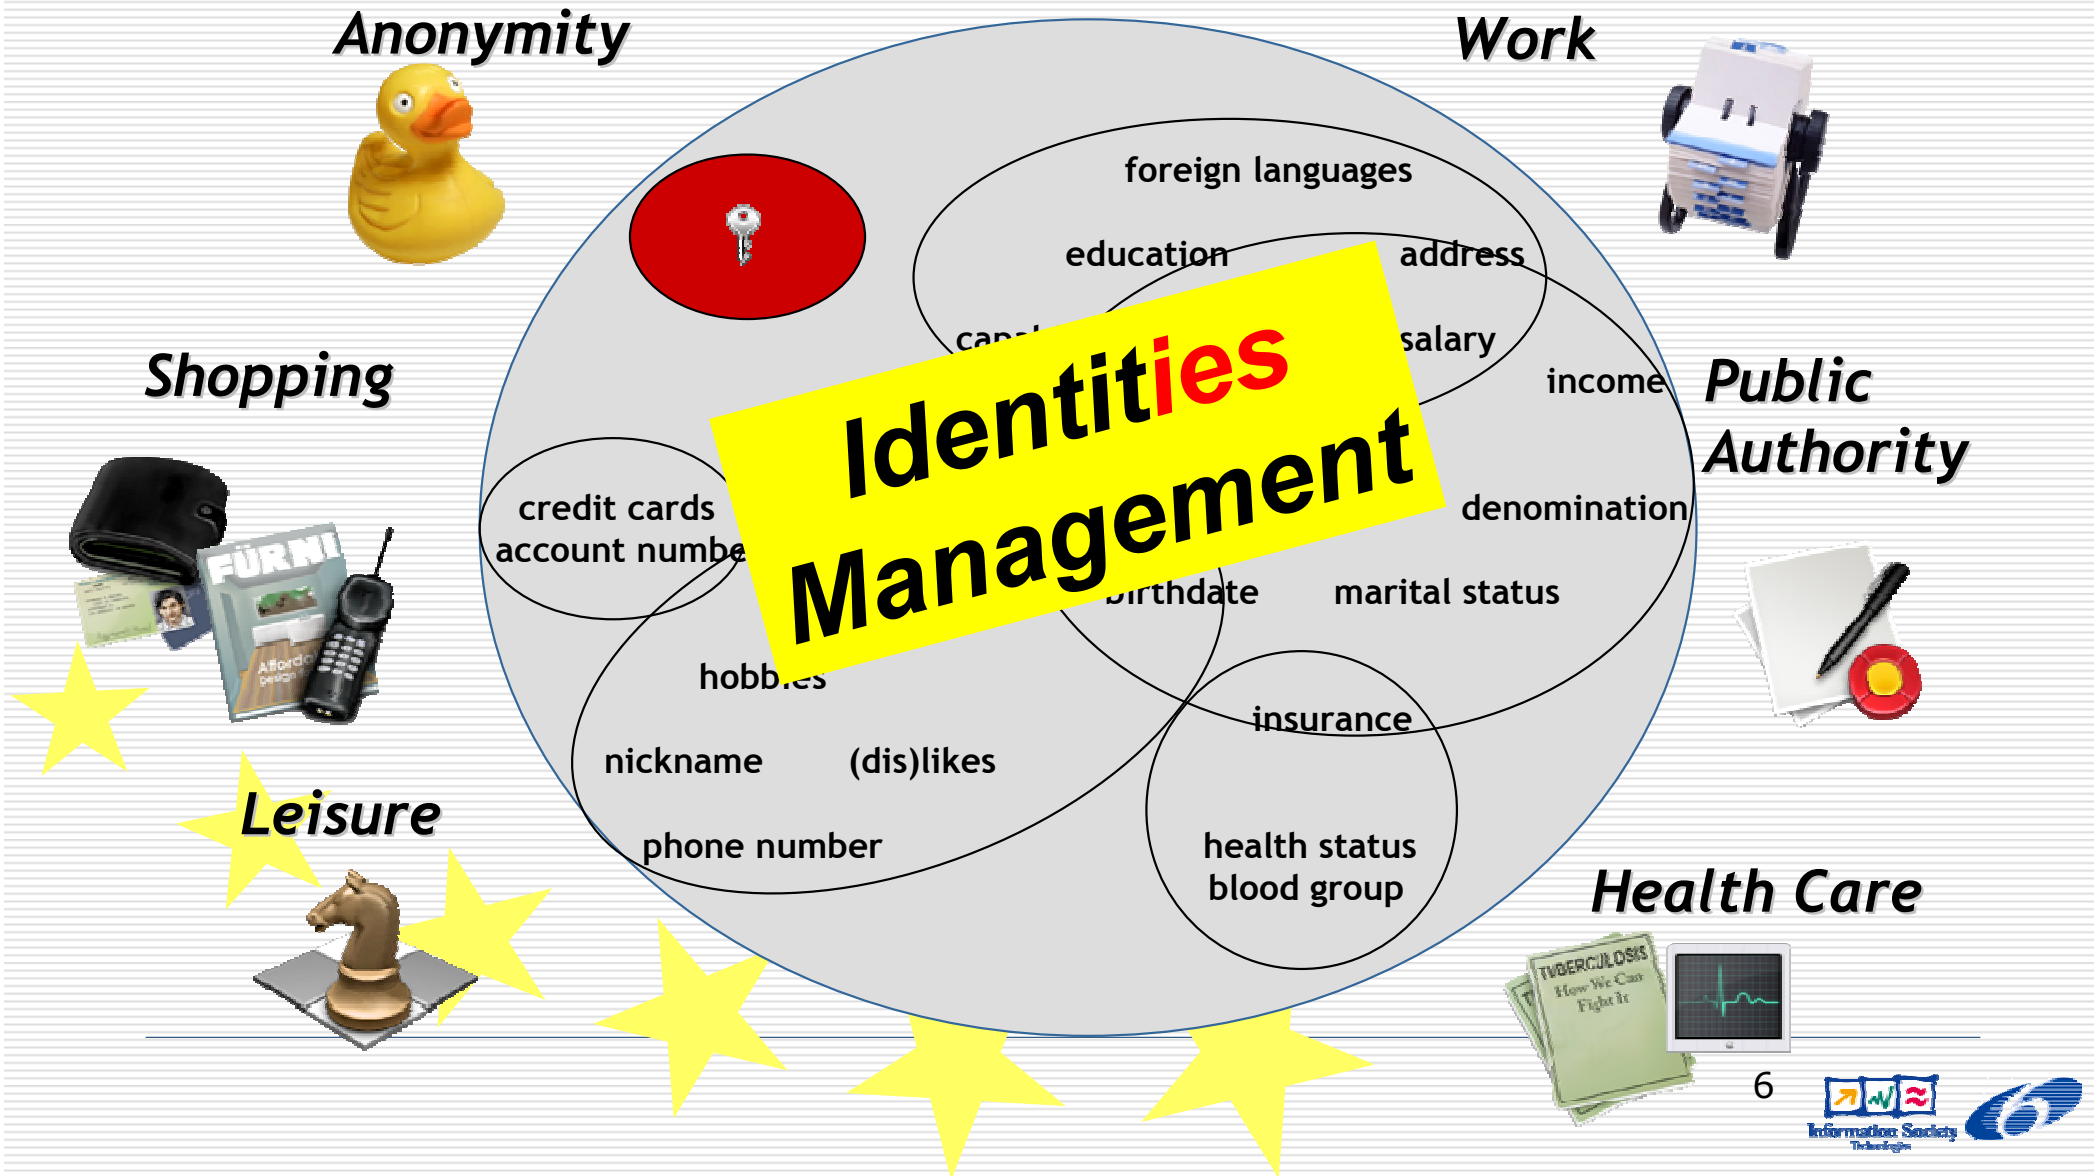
Anonymity

Work

Shopping

Public Authority

Leisure

Health Care

foreign languages

education

address

cap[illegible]

salary

income

Identities Management

credit cards

account numbe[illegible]

denomination

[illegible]irthdate

marital status

hobb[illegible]es

insurance

nickname

(dis)likes

phone number

health status

blood group

FÜRNI

Afford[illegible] Design

TUBERCULOSIS How We Can Fight It

6

Information Society Technologies